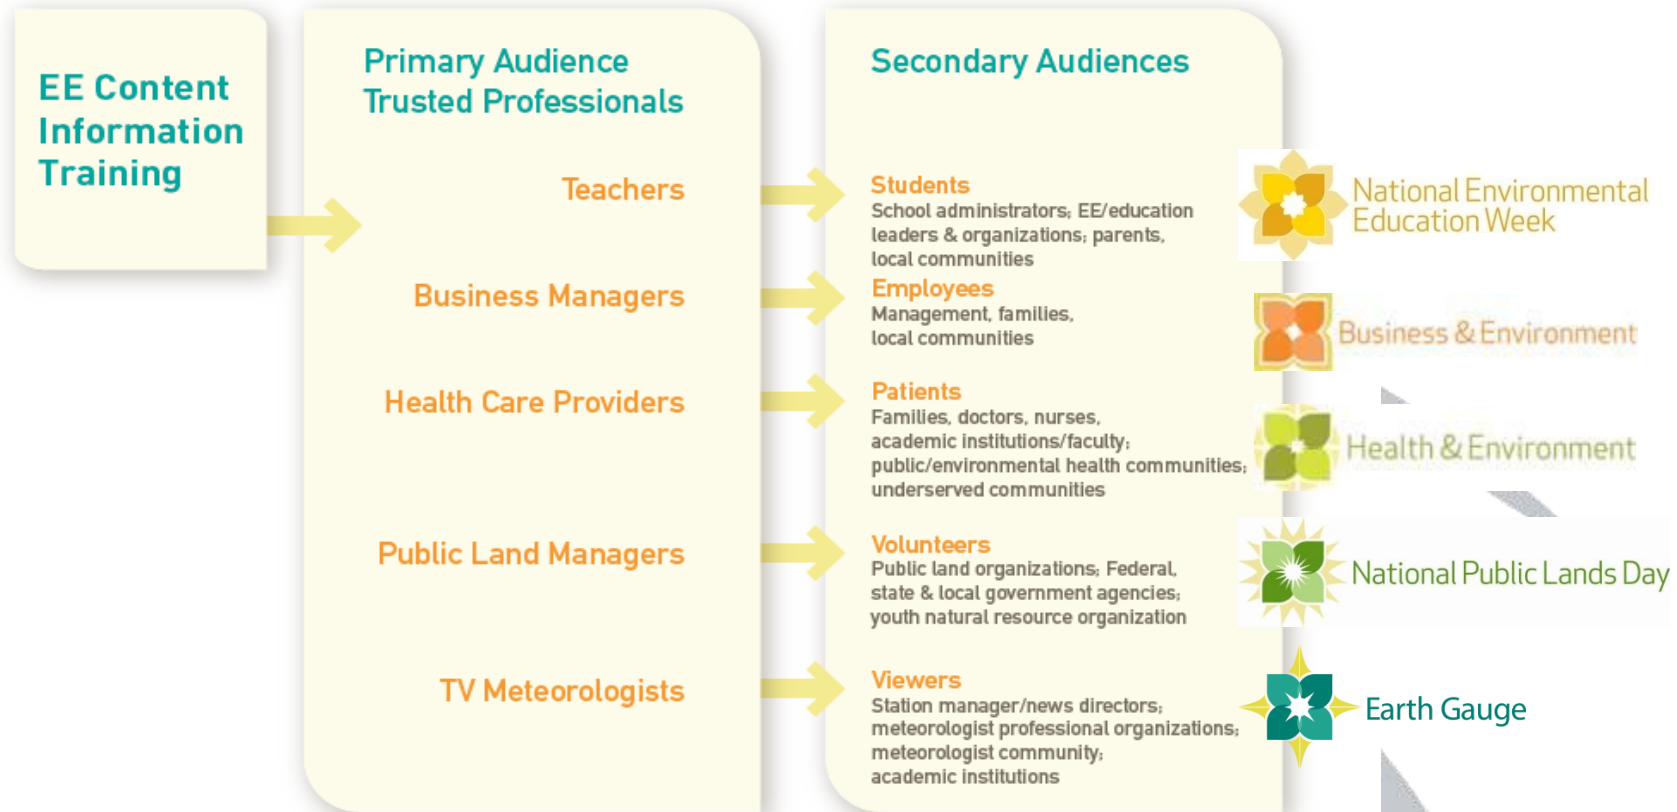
EE Content Information Training

Primary Audience
Trusted Professionals

Teachers

Business Managers

Health Care Providers

Public Land Managers

TV Meteorologists

Secondary Audiences

Students
School administrators; EE/education leaders & organizations; parents, local communities

Employees
Management, families, local communities

Patients
Families, doctors, nurses, academic institutions/faculty; public/environmental health communities; underserved communities

Volunteers
Public land organizations; Federal, state & local government agencies; youth natural resource organization

Viewers
Station manager/news directors; meteorologist professional organizations; meteorologist community; academic institutions

National Environmental Education Week

Business & Environment

Health & Environment

National Public Lands Day

Earth Gauge